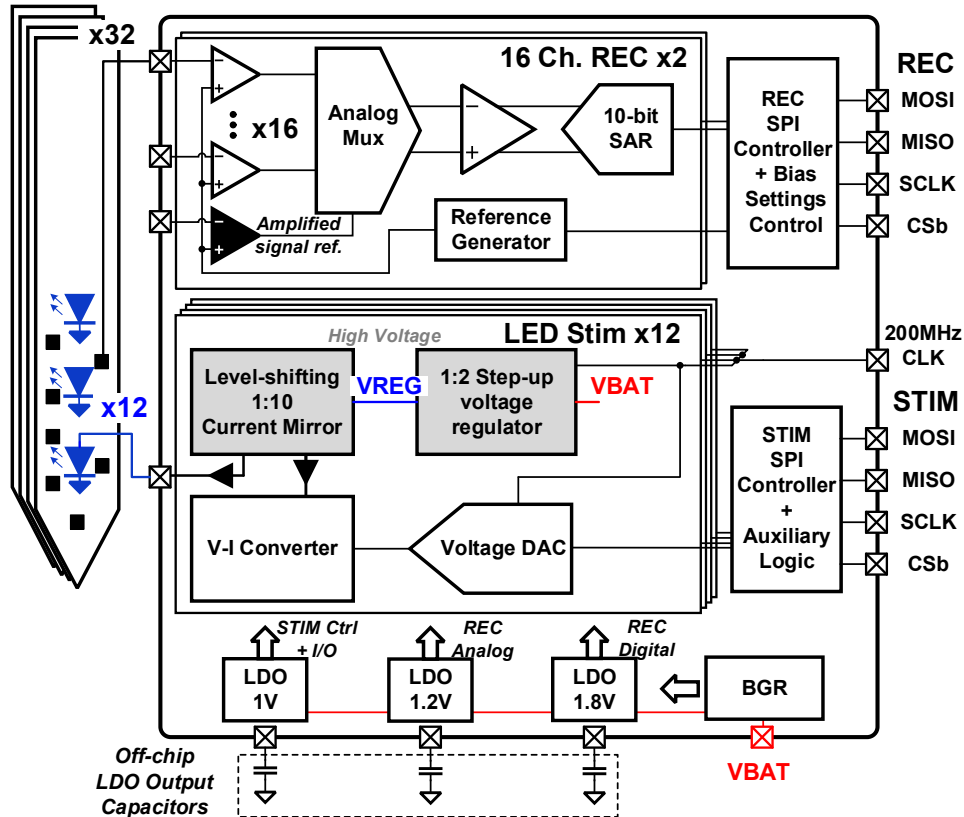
x32

16 Ch. REC x2

x16

Analog Mux

10-bit SAR

Amplified signal ref.

Reference Generator

REC SPI Controller + Bias Settings Control

REC
MOSI
MISO
SCLK
CSb

x12

High Voltage

LED Stim x12

Level-shifting 1:10 Current Mirror

VREG

1:2 Step-up voltage regulator

VBAT

200MHz CLK

STIM

STIM SPI Controller + Auxiliary Logic

MOSI
MISO
SCLK
CSb

V-I Converter

Voltage DAC

STIM Ctrl + I/O

REC Analog

REC Digital

LDO 1V

LDO 1.2V

LDO 1.8V

BGR

VBAT

Off-chip LDO Output Capacitors